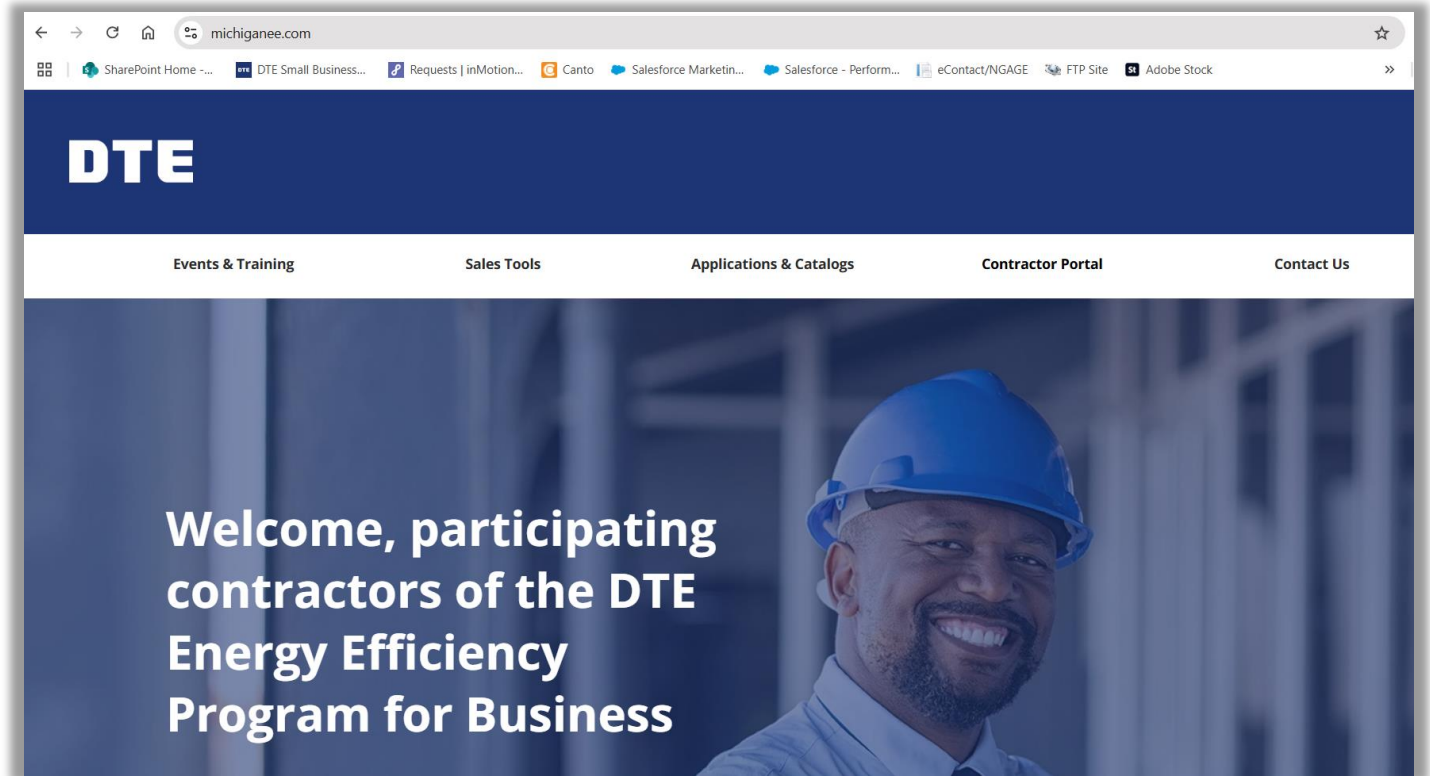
michiganee.com

SharePoint Home -... DTE Small Business... Requests | inMotion... Canto Salesforce Marketin... Salesforce - Perform... eContact/NGAGE FTP Site St Adobe Stock »

DTE

Events & Training Sales Tools Applications & Catalogs Contractor Portal Contact Us

Welcome, participating contractors of the DTE Energy Efficiency Program for Business